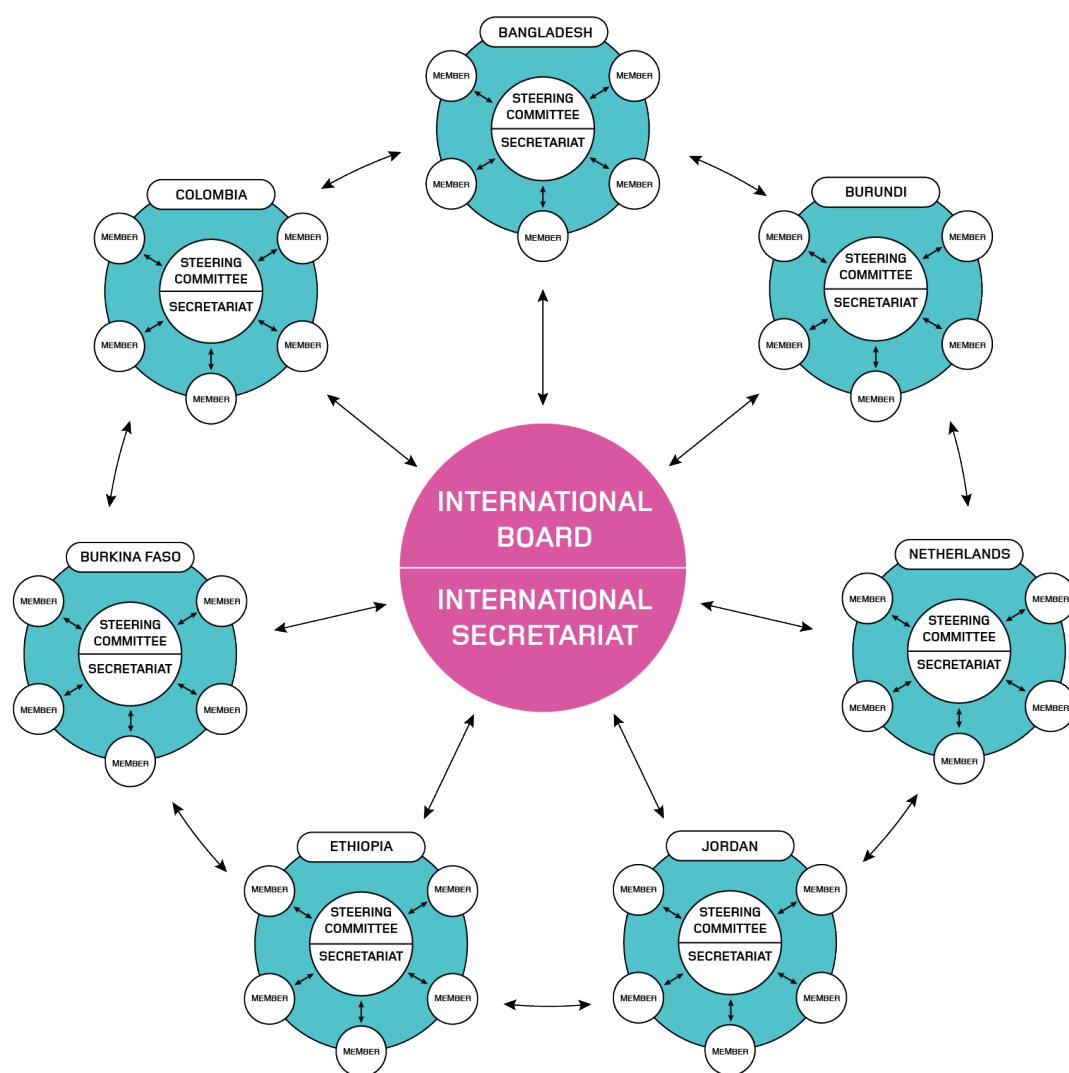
BANGLADESH
MEMBER
MEMBER
STEERING COMMITTEE
SECRETARIAT
MEMBER
MEMBER
MEMBER

COLOMBIA
MEMBER
MEMBER
STEERING COMMITTEE
SECRETARIAT
MEMBER
MEMBER
MEMBER

BURUNDI
MEMBER
MEMBER
STEERING COMMITTEE
SECRETARIAT
MEMBER
MEMBER
MEMBER

INTERNATIONAL BOARD
INTERNATIONAL SECRETARIAT

BURKINA FASO
MEMBER
MEMBER
STEERING COMMITTEE
SECRETARIAT
MEMBER
MEMBER
MEMBER

NETHERLANDS
MEMBER
MEMBER
STEERING COMMITTEE
SECRETARIAT
MEMBER
MEMBER
MEMBER

ETHIOPIA
MEMBER
MEMBER
STEERING COMMITTEE
SECRETARIAT
MEMBER
MEMBER
MEMBER

JORDAN
MEMBER
MEMBER
STEERING COMMITTEE
SECRETARIAT
MEMBER
MEMBER
MEMBER